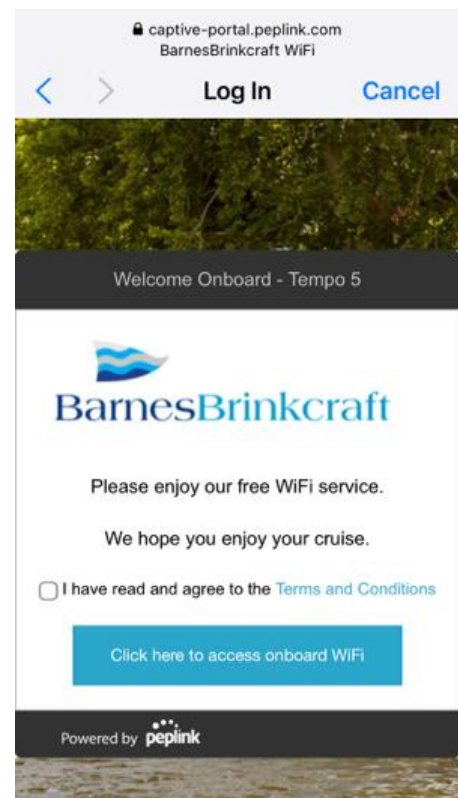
captive-portal.peplink.com
BarnesBrinkcraft WiFi

Log In

Cancel

Welcome Onboard - Tempo 5

BarnesBrinkcraft

Please enjoy our free WiFi service.

We hope you enjoy your cruise.

I have read and agree to the Terms and Conditions

Click here to access onboard WiFi

Powered by peplink